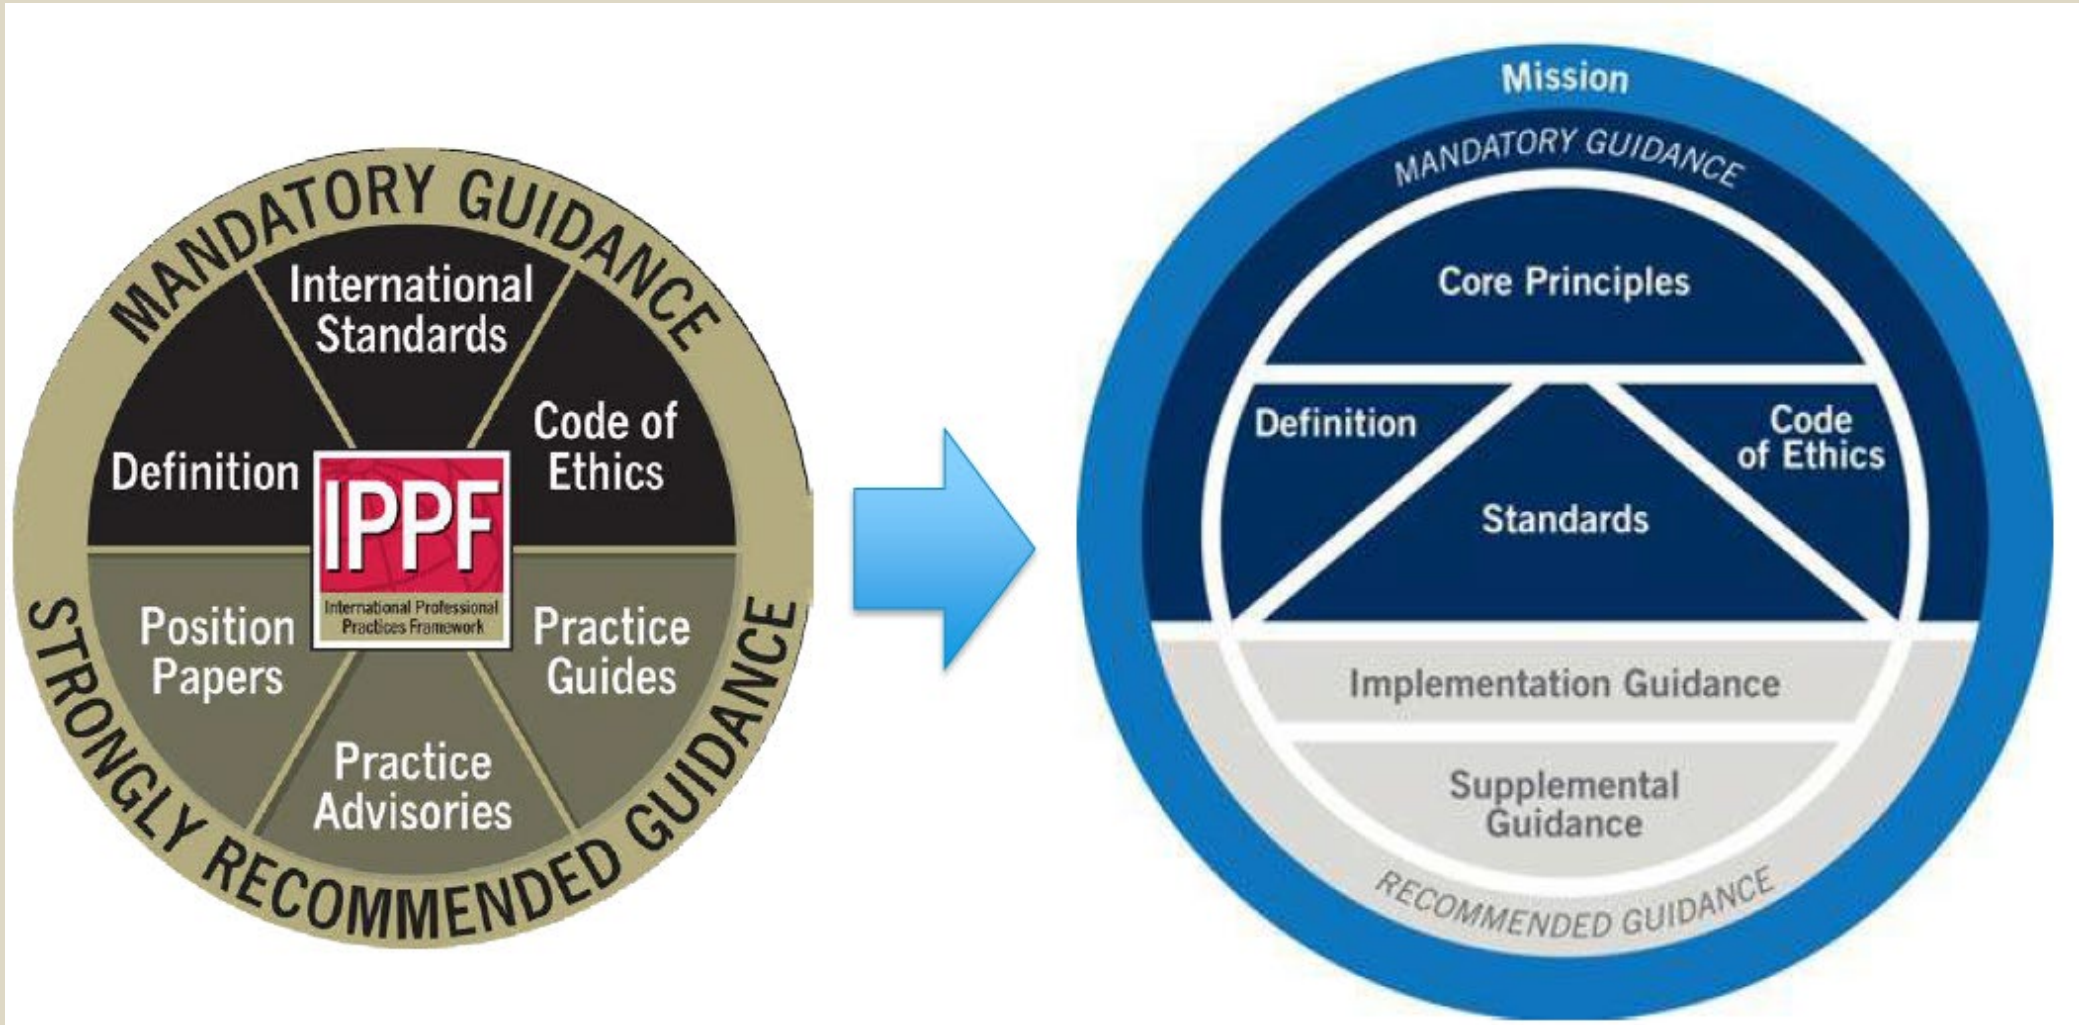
MANDATORY GUIDANCE

International Standards

Definition

IPPF

International Professional Practices Framework

Code of Ethics

Position Papers

Practice Guides

Practice Advisories

STRONGLY RECOMMENDED GUIDANCE

Mission

MANDATORY GUIDANCE

Core Principles

Definition

Code of Ethics

Standards

Implementation Guidance

Supplemental Guidance

RECOMMENDED GUIDANCE